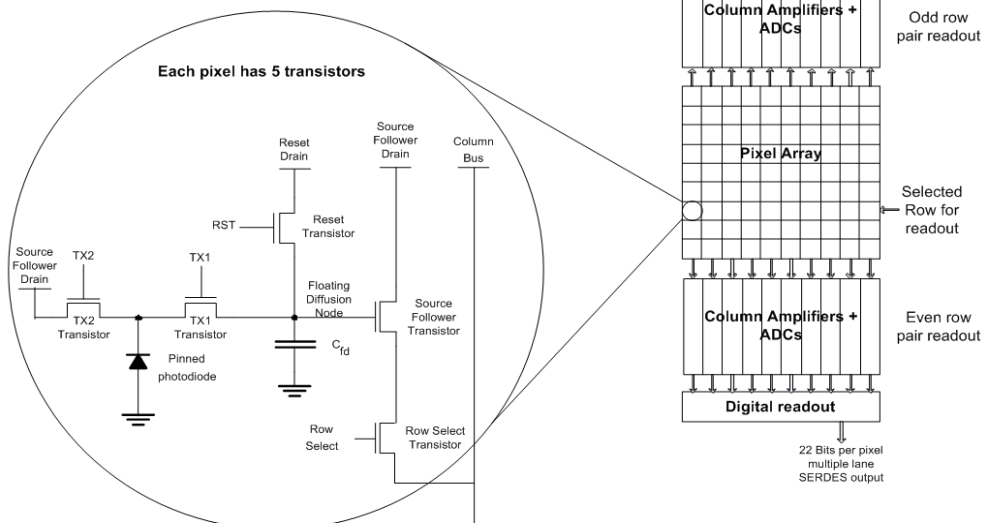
Each pixel has 5 transistors

Reset Drain

Source Follower Drain

Column Bus

RST

Reset Transistor

Source Follower Drain

TX2

TX1

Floating Diffusion Node

TX2 Transistor

TX1 Transistor

Source Follower Transistor

$C_{fd}$

Pinned photodiode

Row Select

Row Select Transistor

Column Amplifiers + ADCs

Odd row pair readout

Pixel Array

Selected Row for readout

Column Amplifiers + ADCs

Even row pair readout

Digital readout

22 Bits per pixel multiple lane SERDES output